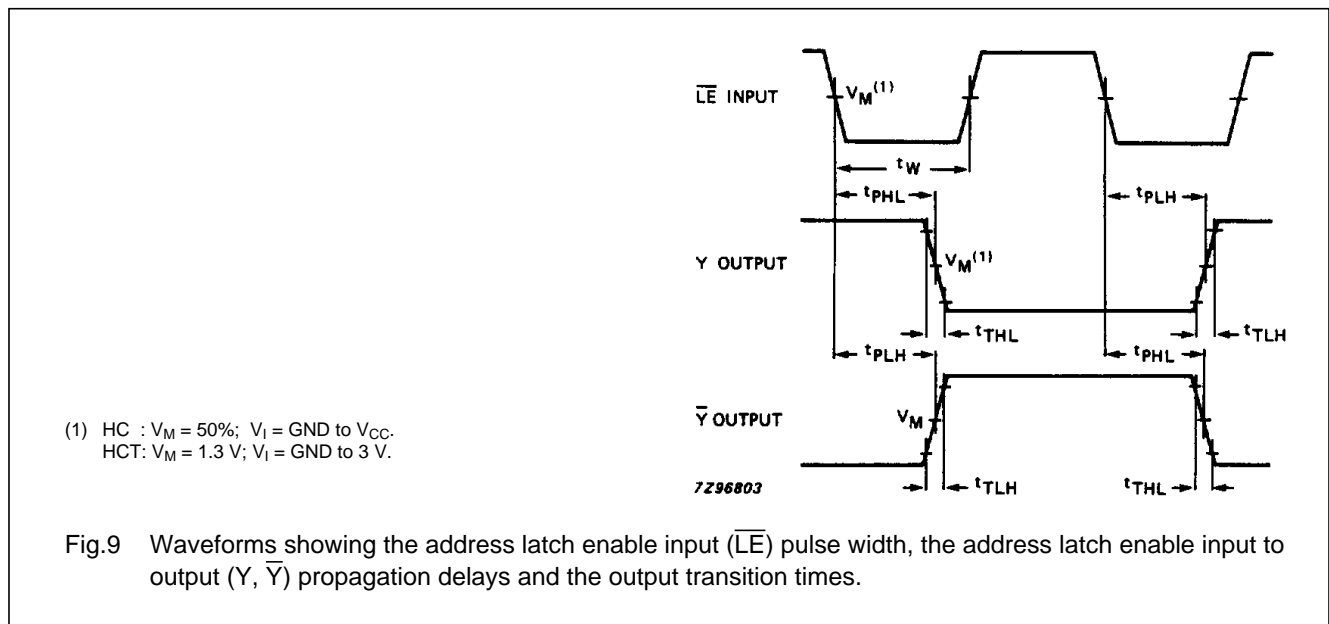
$\overline{LE}$ INPUT

$V_M^{(1)}$

$t_W$

$t_{PHL}$

$t_{PLH}$

Y OUTPUT

$V_M^{(1)}$

$t_{THL}$

$t_{TLH}$

$t_{PLH}$

$t_{PHL}$

$\overline{Y}$ OUTPUT

$V_M$

7Z96803

$t_{TLH}$

$t_{THL}$

(1) HC : $V_M$ = 50%; $V_I$ = GND to $V_{CC}$.
HCT: $V_M$ = 1.3 V; $V_I$ = GND to 3 V.

Fig.9 Waveforms showing the address latch enable input ($\overline{LE}$) pulse width, the address latch enable input to output (Y, $\overline{Y}$) propagation delays and the output transition times.